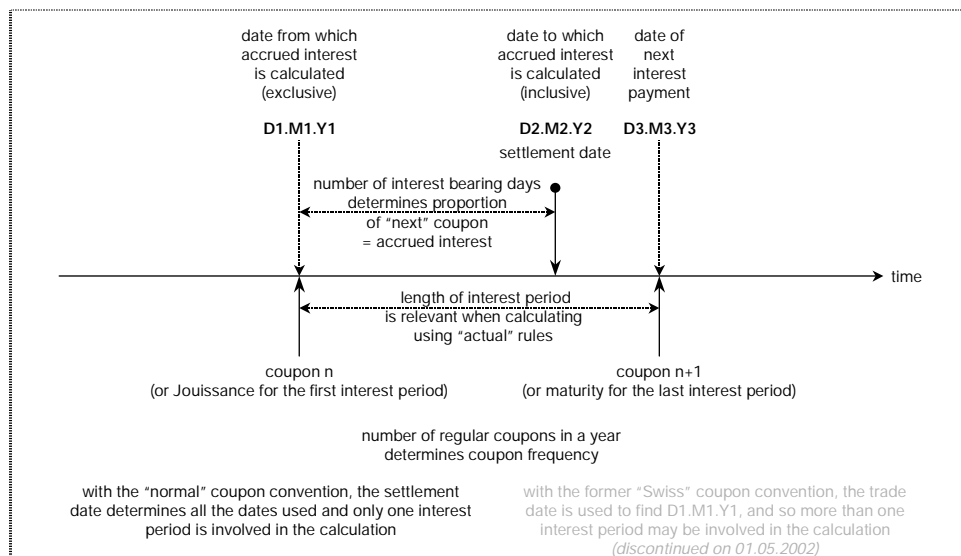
date from which accrued interest is calculated (exclusive)

date to which accrued interest is calculated (inclusive)

date of next interest payment

D1.M1.Y1

D2.M2.Y2

D3.M3.Y3

settlement date

number of interest bearing days determines proportion of "next" coupon = accrued interest

time

length of interest period is relevant when calculating using "actual" rules

coupon n
(or Jouissance for the first interest period)

coupon n+1
(or maturity for the last interest period)

number of regular coupons in a year determines coupon frequency

with the "normal" coupon convention, the settlement date determines all the dates used and only one interest period is involved in the calculation

with the former "Swiss" coupon convention, the trade date is used to find D1.M1.Y1, and so more than one interest period may be involved in the calculation
(discontinued on 01.05.2002)